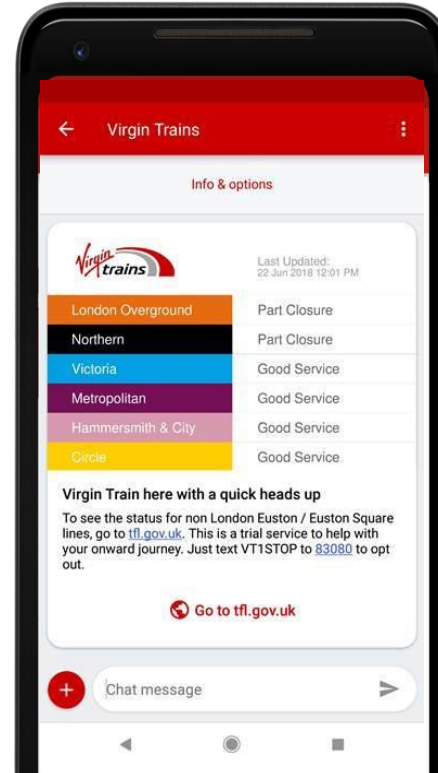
Virgin Trains

Info & options

Virgin trains

Last Updated:
22 Jun 2018 12:01 PM

| | |
|---|---|
| London Overground | Part Closure |
| Northern | Part Closure |
| Victoria | Good Service |
| Metropolitan | Good Service |
| Hammersmith & City | Good Service |
| Circle | Good Service |

Virgin Train here with a quick heads up

To see the status for non London Euston / Euston Square lines, go to tfl.gov.uk. This is a trial service to help with your onward journey. Just text VT1STOP to 83080 to opt out.

Go to tfl.gov.uk

Chat message